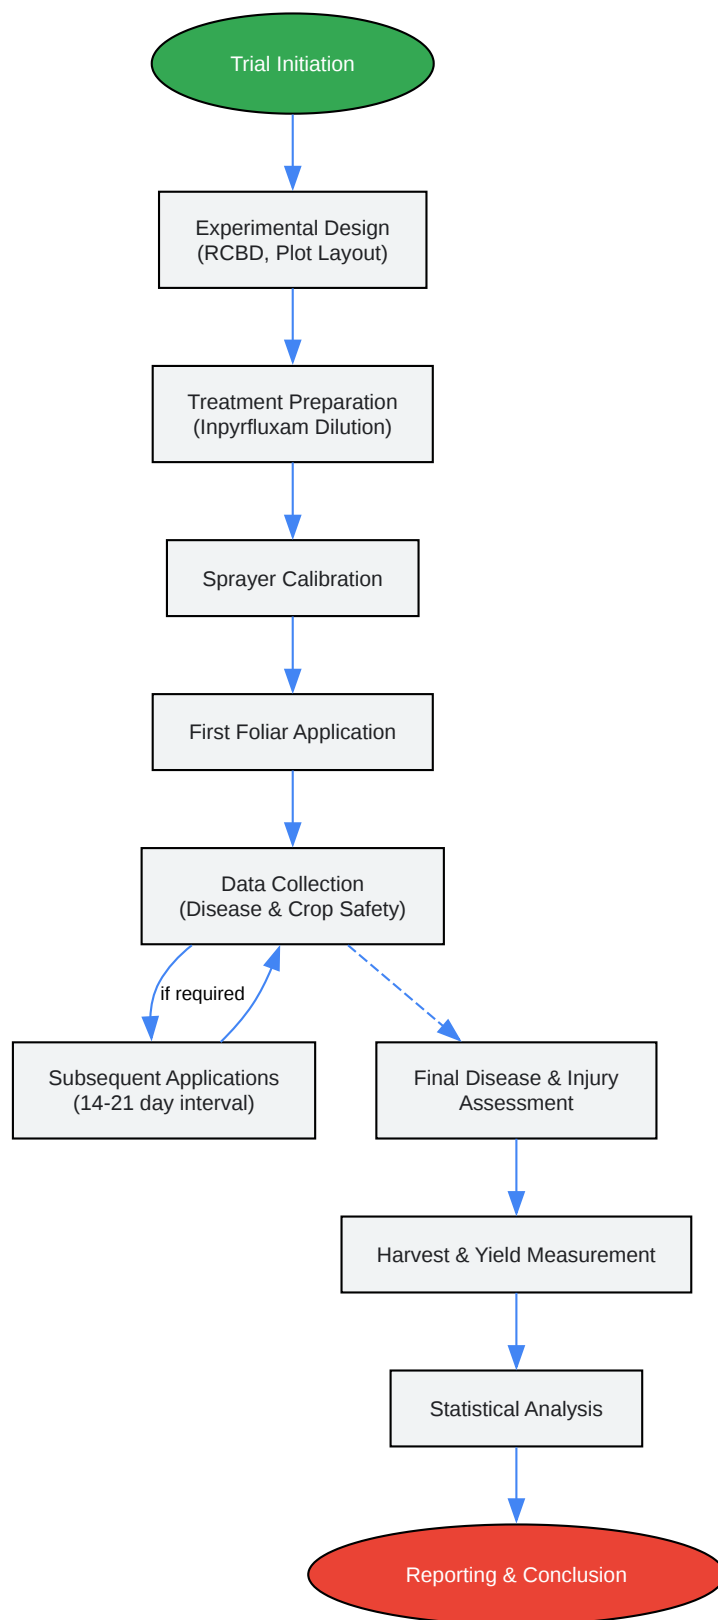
Trial Initiation

Experimental Design
(RCBD, Plot Layout)

Treatment Preparation
(Inpyrfluxam Dilution)

Sprayer Calibration

First Foliar Application

Data Collection
(Disease & Crop Safety)

if required

Subsequent Applications
(14-21 day interval)

Final Disease & Injury
Assessment

Harvest & Yield Measurement

Statistical Analysis

Reporting & Conclusion